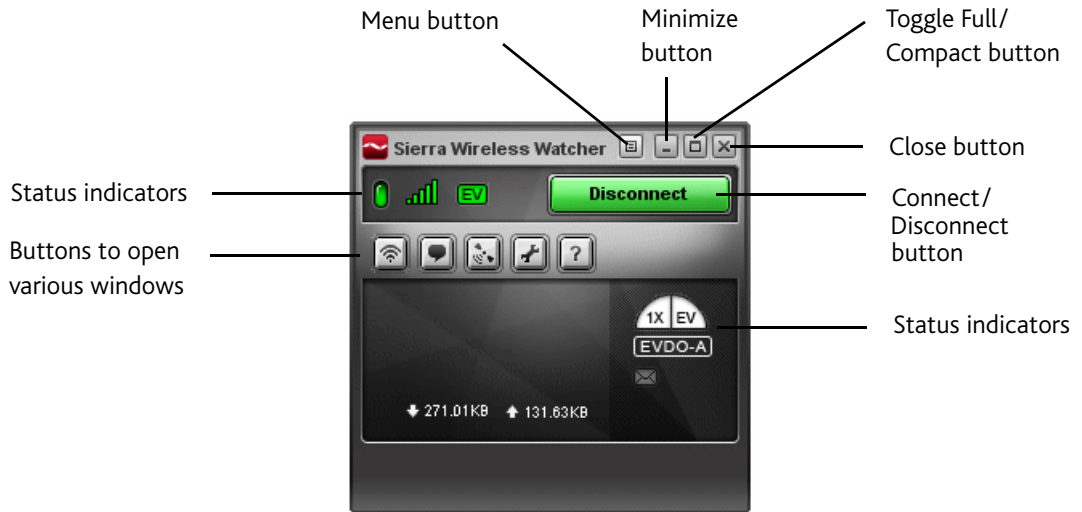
Menu button

Minimize button

Toggle Full/ Compact button

Sierra Wireless Watcher

Close button

Status indicators

EV

Disconnect

Connect/ Disconnect button

Buttons to open various windows

?

1X EV

EVDO-A

Status indicators

271.01KB 131.63KB